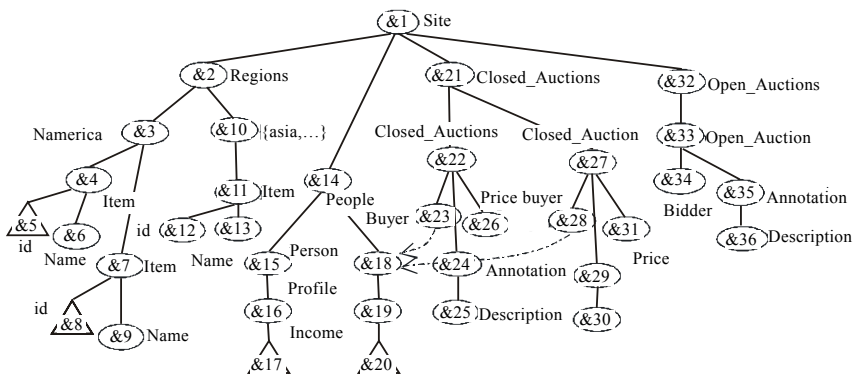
&1 Site
&2 Regions
&21 Closed_Auctions
&32 Open_Auctions
Namerica
&3
&10 {asia,…}
Closed_Auctions
Closed_Auction
&33 Open_Auction
&4
&11 Item
&14
&22
&27
Item
People
Price buyer
&34
&35 Annotation
&5
id
&6
id &12
&13
Buyer
&23
&26
&28
&31
Bidder
&36 Description
Name
&7 Item
Name
&15
Person
&18
&24
Annotation
Price
Profile
&29
id
&8
&9 Name
&16
Income
&19
&25 Description
&30
&17
&20